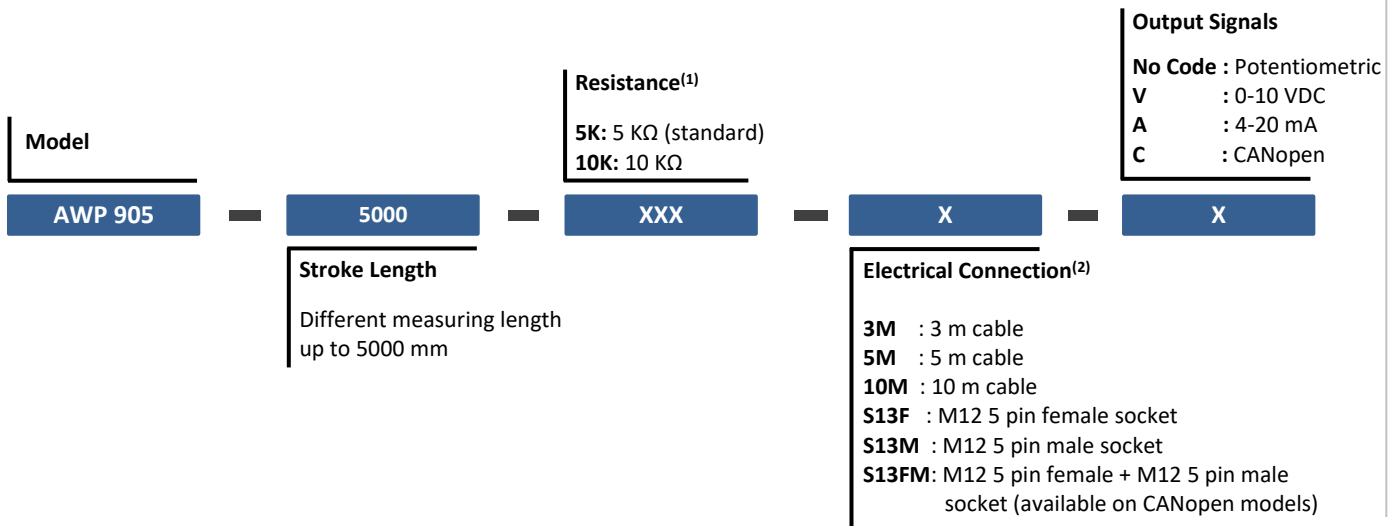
Output Signals

No Code : Potentiometric
V : 0-10 VDC
A : 4-20 mA
C : CANopen

Resistance$^{(1)}$

5K: 5 KΩ (standard)
10K: 10 KΩ

Model

AWP 905 — 5000 — XXX — X — X

Stroke Length

Different measuring length up to 5000 mm

Electrical Connection$^{(2)}$

3M : 3 m cable
5M : 5 m cable
10M : 10 m cable
S13F : M12 5 pin female socket
S13M : M12 5 pin male socket
S13FM: M12 5 pin female + M12 5 pin male socket (available on CANopen models)